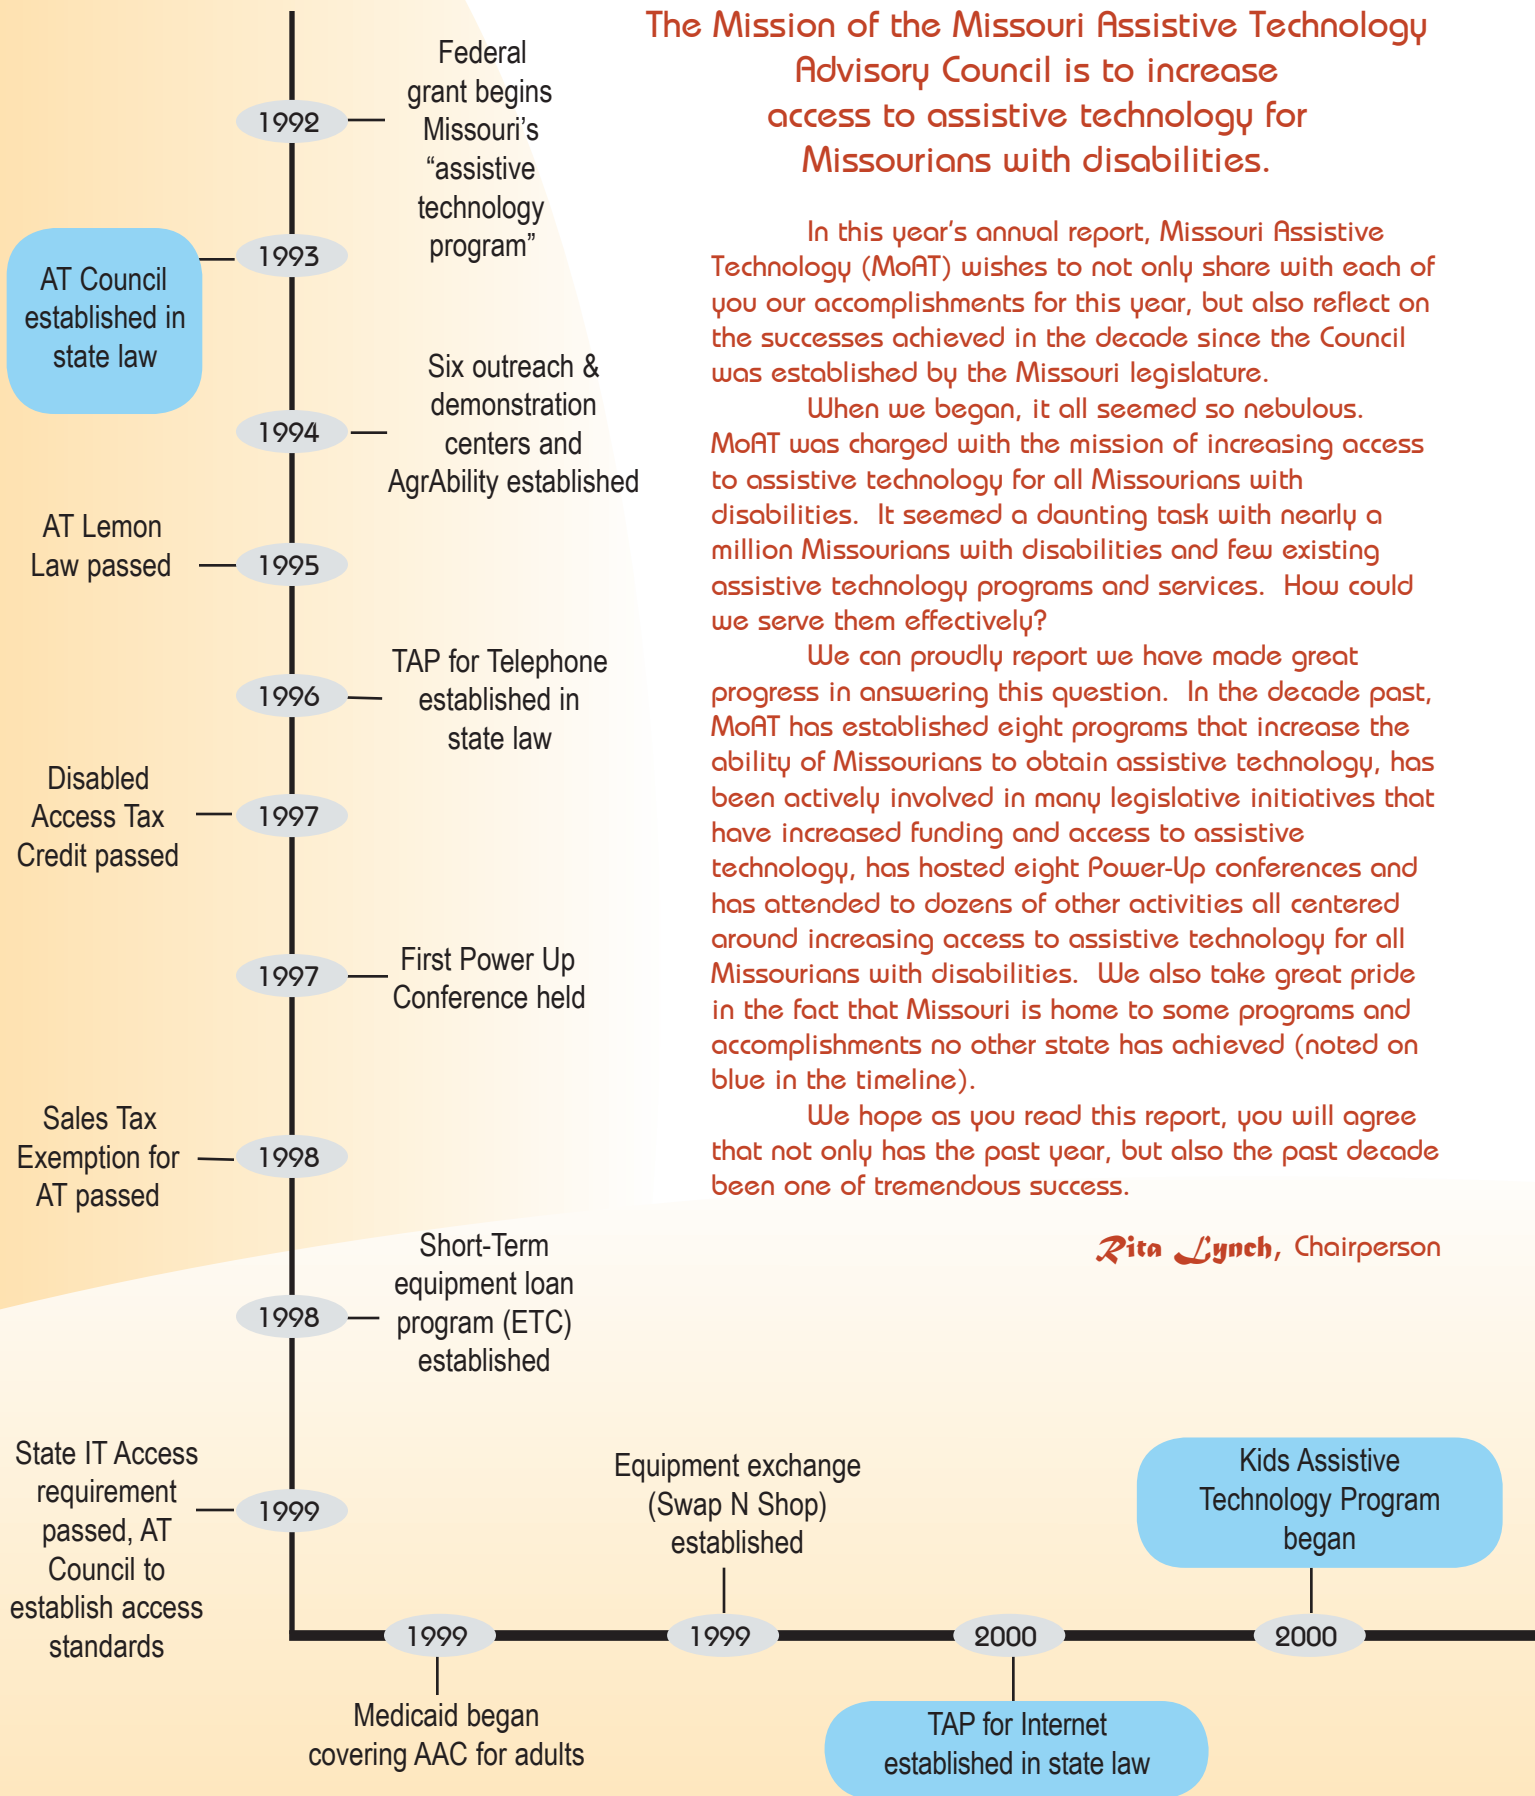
The Mission of the Missouri Assistive Technology Advisory Council is to increase access to assistive technology for Missourians with disabilities.

In this year's annual report, Missouri Assistive Technology (MoAT) wishes to not only share with each of you our accomplishments for this year, but also reflect on the successes achieved in the decade since the Council was established by the Missouri legislature.

When we began, it all seemed so nebulous. MoAT was charged with the mission of increasing access to assistive technology for all Missourians with disabilities. It seemed a daunting task with nearly a million Missourians with disabilities and few existing assistive technology programs and services. How could we serve them effectively?

We can proudly report we have made great progress in answering this question. In the decade past, MoAT has established eight programs that increase the ability of Missourians to obtain assistive technology, has been actively involved in many legislative initiatives that have increased funding and access to assistive technology, has hosted eight Power-Up conferences and has attended to dozens of other activities all centered around increasing access to assistive technology for all Missourians with disabilities. We also take great pride in the fact that Missouri is home to some programs and accomplishments no other state has achieved (noted on blue in the timeline).

We hope as you read this report, you will agree that not only has the past year, but also the past decade been one of tremendous success.

Rita Lynch, Chairperson

1992 Federal grant begins Missouri's "assistive technology program"

1993 AT Council established in state law

1994 Six outreach & demonstration centers and AgrAbility established

1995 AT Lemon Law passed

1996 TAP for Telephone established in state law

1997 Disabled Access Tax Credit passed

1997 First Power Up Conference held

1998 Sales Tax Exemption for AT passed

1998 Short-Term equipment loan program (ETC) established

1999 State IT Access requirement passed, AT Council to establish access standards

1999 Medicaid began covering AAC for adults

1999 Equipment exchange (Swap N Shop) established

2000 TAP for Internet established in state law

2000 Kids Assistive Technology Program began